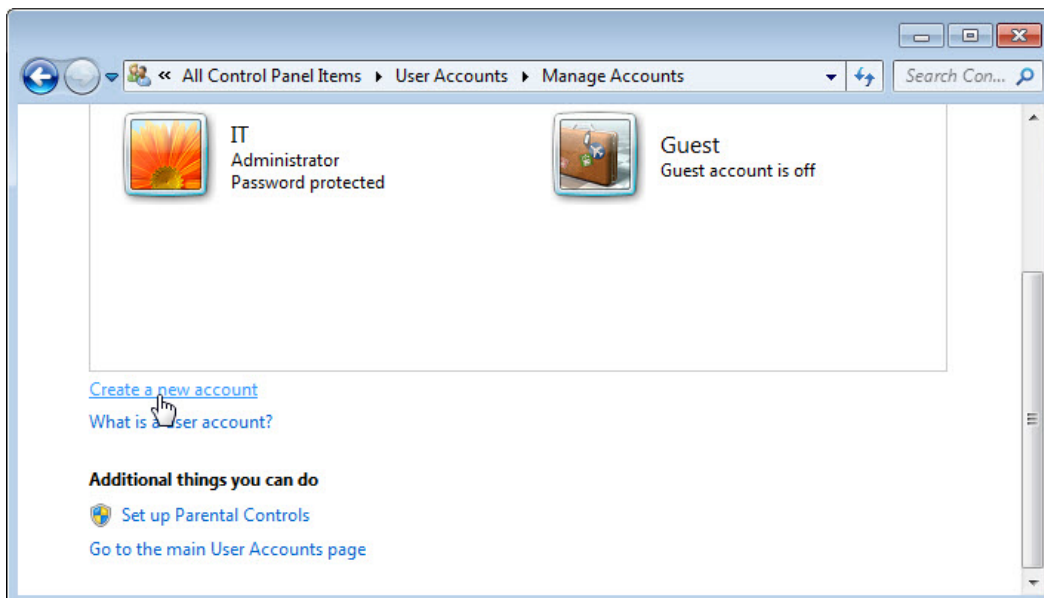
« All Control Panel Items ▸ User Accounts ▸ Manage Accounts

Search Con...

IT
Administrator
Password protected

Guest
Guest account is off

Create a new account

What is a user account?

Additional things you can do

Set up Parental Controls

Go to the main User Accounts page